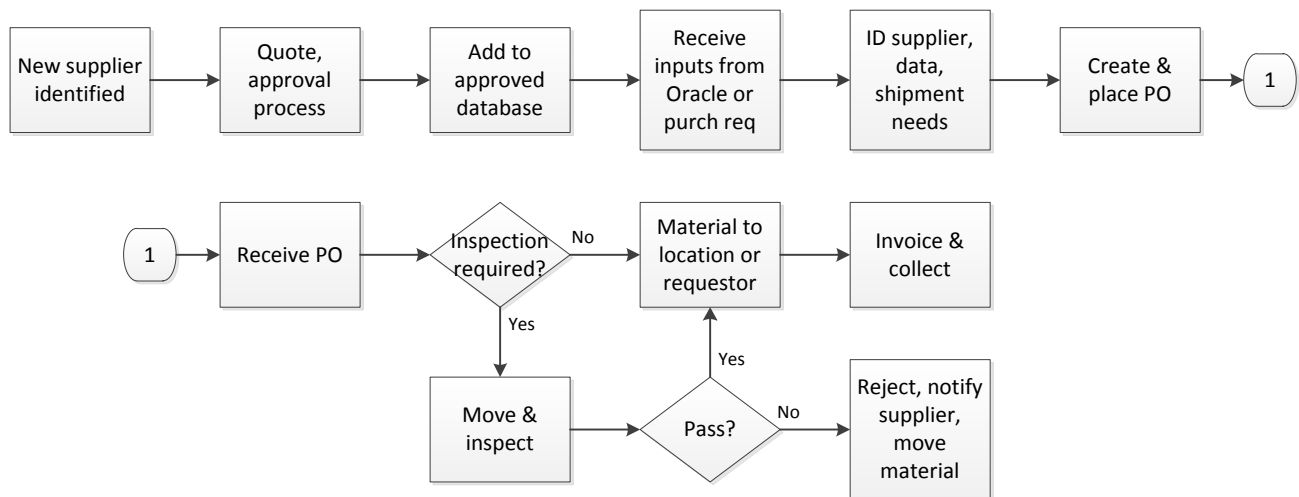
New supplier identified

Quote, approval process

Add to approved database

Receive inputs from Oracle or purch req

ID supplier, data, shipment needs

Create & place PO

1

1

Receive PO

Inspection required?

No

Material to location or requestor

Invoice & collect

Yes

Yes

Move & inspect

Pass?

No

Reject, notify supplier, move material